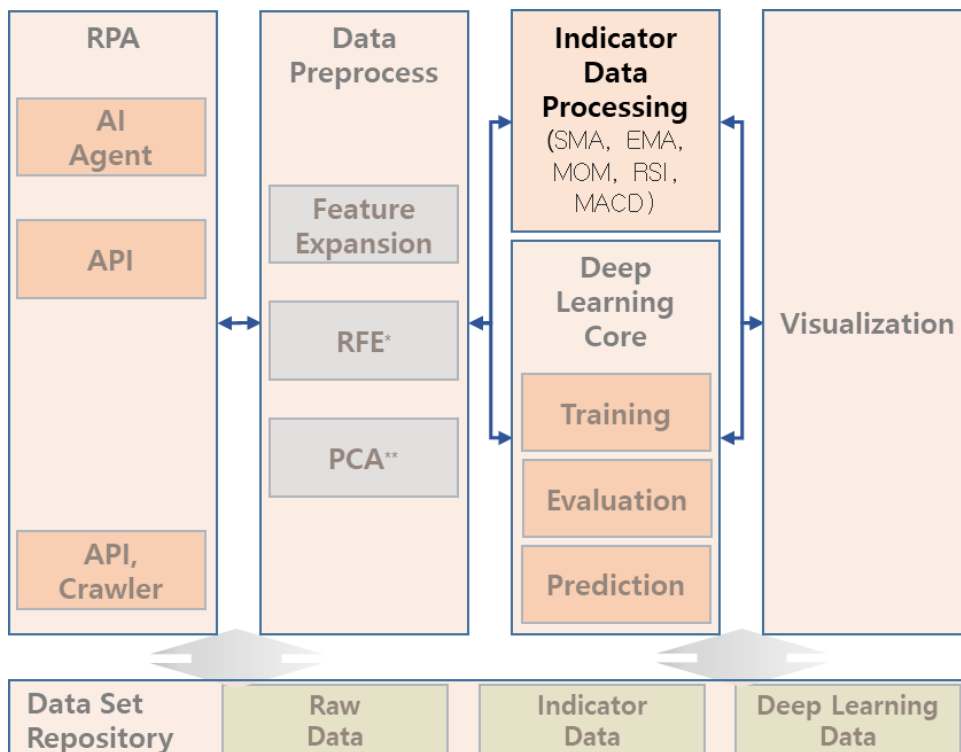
RPA

AI Agent

API

API, Crawler

Data Preprocess

Feature Expansion

RFE*

PCA**

Indicator Data Processing (SMA, EMA, MOM, RSI, MACD)

Deep Learning Core

Training

Evaluation

Prediction

Visualization

Data Set Repository

Raw Data

Indicator Data

Deep Learning Data